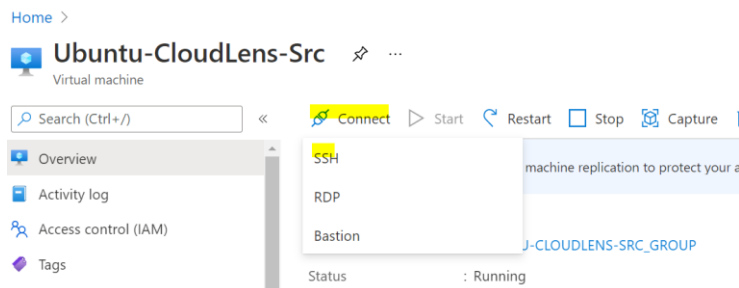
Home >

Ubuntu-CloudLens-Src

Virtual machine

Search (Ctrl+/)

«

Overview

Activity log

Access control (IAM)

Tags

Connect

Start

Restart

Stop

Capture

SSH

RDP

Bastion

machine replication to protect your a

U-CLOUDLENS-SRC_GROUP

Status : Running